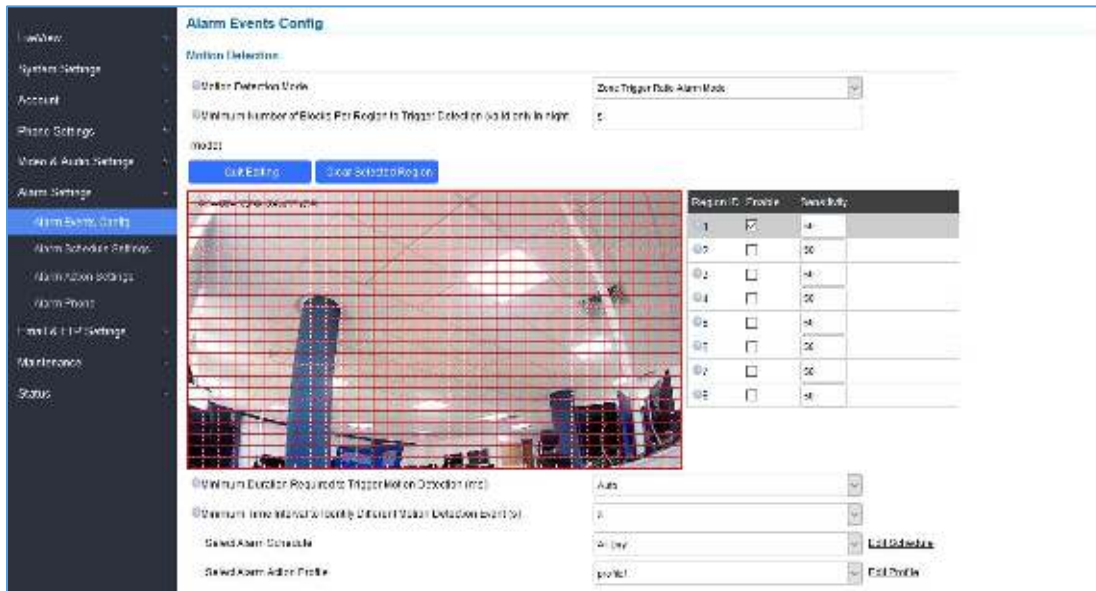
LiveView
System Settings
Account
Phone Settings
Video & Audio Settings
Alarm Settings
Alarm Events Config
Alarm Schedule Settings
Alarm Action Settings
Alarm Phone
Email & FTP Settings
Maintenance
Status

Alarm Events Config

Motion Detection

Motion Detection Mode
Zone Trigger Bulk Alarm Mode

Minimum Number of Blocks Per Region to Trigger Detection (valid only in night mode)
5

Exit Editing
Clear Selected Region

| Region ID | Enable | Sensitivity |
|---|---|---|
| 1 | ☑ | 50 |
| 2 | ☐ | 50 |
| 3 | ☐ | 50 |
| 4 | ☐ | 50 |
| 5 | ☐ | 50 |
| 6 | ☐ | 50 |
| 7 | ☐ | 50 |
| 8 | ☐ | 50 |

Minimum Duration Required to Trigger Motion Detection (ms)
Auto

Minimum Time Interval to Identify Different Motion Detection Event (s)
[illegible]

Select Alarm Schedule
All day
Edit Schedule

Select Alarm Action Profile
profile1
Edit Profile